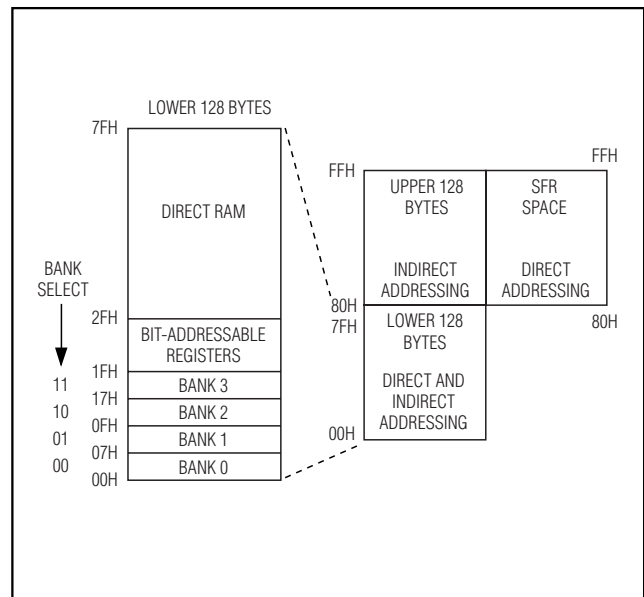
LOWER 128 BYTES

7FH

DIRECT RAM

BANK SELECT

2FH

BIT-ADDRESSABLE REGISTERS

1FH

BANK 3

17H

BANK 2

0FH

BANK 1

07H

BANK 0

00H

11

10

01

00

FFH

UPPER 128 BYTES

INDIRECT ADDRESSING

80H

7FH

LOWER 128 BYTES

DIRECT AND INDIRECT ADDRESSING

00H

FFH

SFR SPACE

DIRECT ADDRESSING

80H